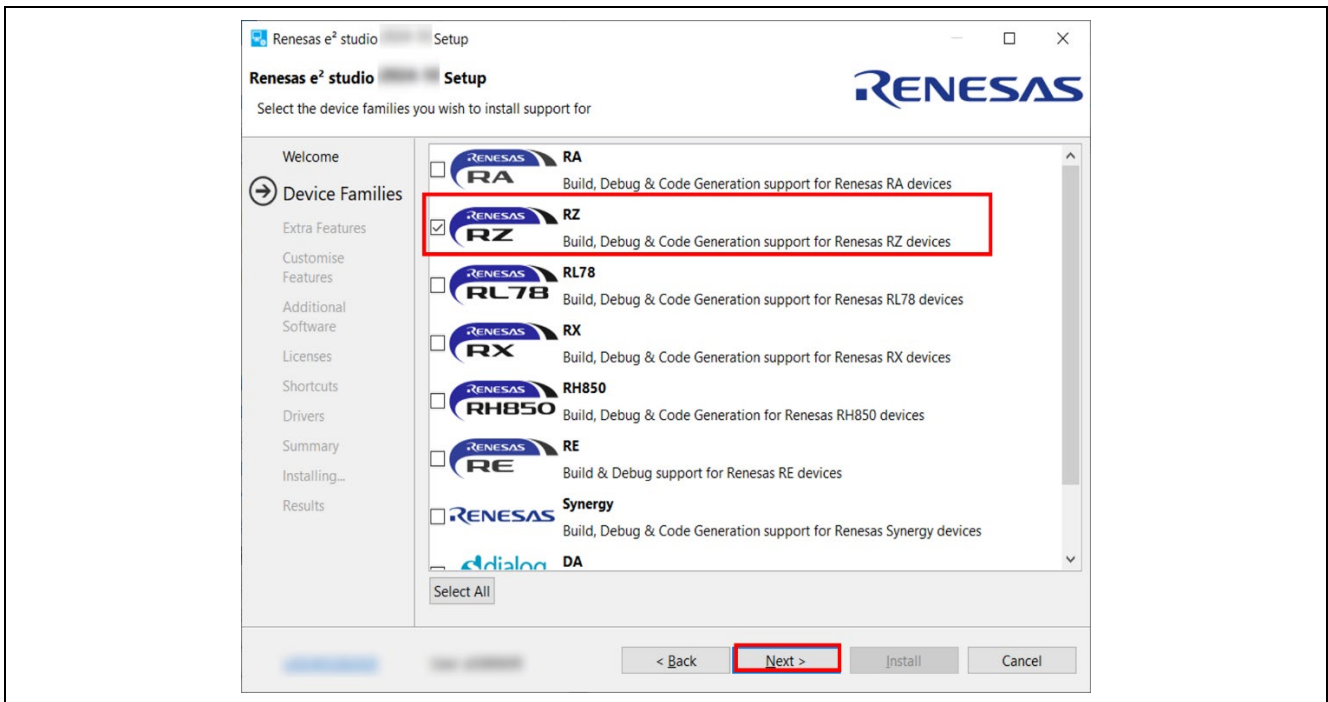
Renesas e² studio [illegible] Setup

Renesas e² studio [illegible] Setup

RENESAS

Select the device families you wish to install support for

Welcome

Device Families

Extra Features

Customise Features

Additional Software

Licenses

Shortcuts

Drivers

Summary

Installing...

Results

RENESAS RA
RA
Build, Debug & Code Generation support for Renesas RA devices

RENESAS RZ
RZ
Build, Debug & Code Generation support for Renesas RZ devices

RENESAS RL78
RL78
Build, Debug & Code Generation support for Renesas RL78 devices

RENESAS RX
RX
Build, Debug & Code Generation support for Renesas RX devices

RENESAS RH850
RH850
Build, Debug & Code Generation for Renesas RH850 devices

RENESAS RE
RE
Build & Debug support for Renesas RE devices

RENESAS
Synergy
Build, Debug & Code Generation support for Renesas Synergy devices

dialog
DA

Select All

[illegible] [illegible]

< Back

Next >

Install

Cancel